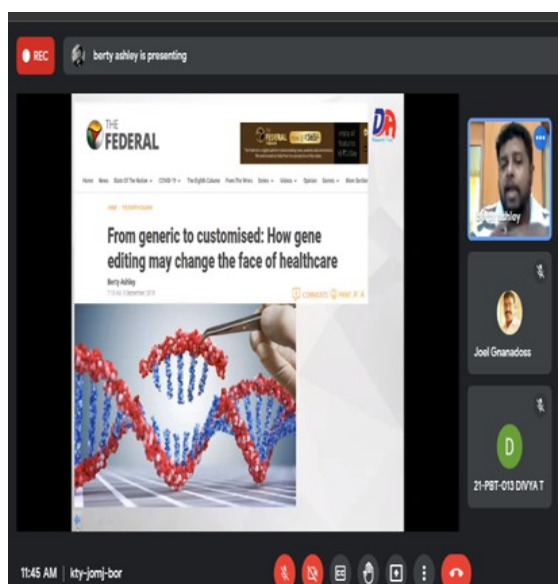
REC

berty ashley is presenting

THE FEDERAL

DA

Home News State Of The Nation COVID-19 The Eighth Column From The Wires Series Videos Opinion Games More Sections

From generic to customised: How gene editing may change the face of healthcare

Berty Ashley

COMMENTS PRINT A A

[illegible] Ashley

Joel Gnanadoss

D

21-PBT-013 DIVYA T

11:45 AM | kty-jomj-bor